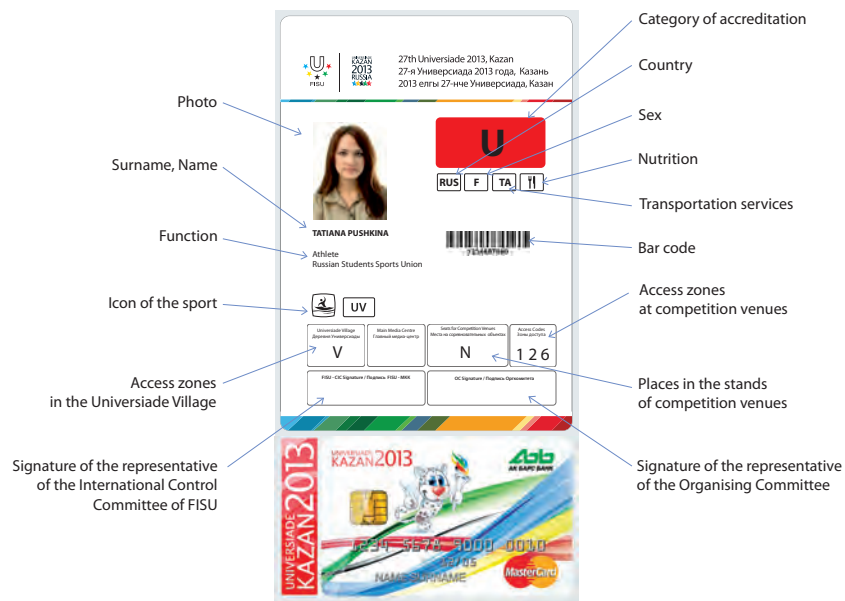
Category of accreditation

Country

Sex

Nutrition

Transportation services

Bar code

Access zones at competition venues

Places in the stands of competition venues

Signature of the representative of the Organising Committee

Photo

Surname, Name

Function

Icon of the sport

Access zones in the Universiade Village

Signature of the representative of the International Control Committee of FISU

FISU

UNIVERSIADE KAZAN 2013 RUSSIA

27th Universiade 2013, Kazan
27-я Универсиада 2013 года, Казань
2013 елгы 27-нче Универсиада, Казан

U

RUS F TA

TATIANA PUSHKINA

Athlete
Russian Students Sports Union

UV

Universiade Village
Деревня Универсиады

V

Main Media Centre
Главный медиа-центр

Seats for Competition Venues
Места на соревновательных объектах

N

Access Codes
Зоны доступа

1 2 6

FISU - CIC Signature / Подпись FISU - МКК

OC Signature / Подпись Оргкомитета

UNIVERSIADE KAZAN 2013

UNIVERSIADE KAZAN 2013

АК БАРС БАНК

1234 5678 9000 0010

12/15

NAME SURNAME

MasterCard